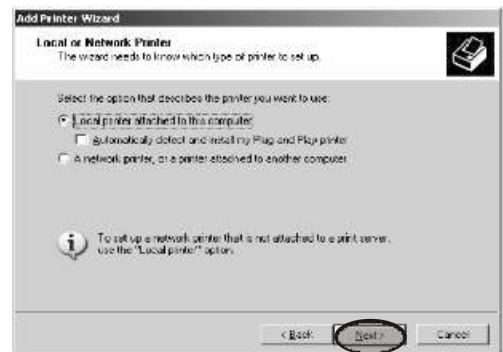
Add Printer Wizard

Local or Network Printer
The wizard needs to know which type of printer to set up.

Select the option that describes the printer you want to use:

Local printer attached to this computer

Automatically detect and install my Plug and Play printer

A network printer, or a printer attached to another computer

To set up a network printer that is not attached to a print server, use the "Local printer" option.

< Back

Next >

Cancel